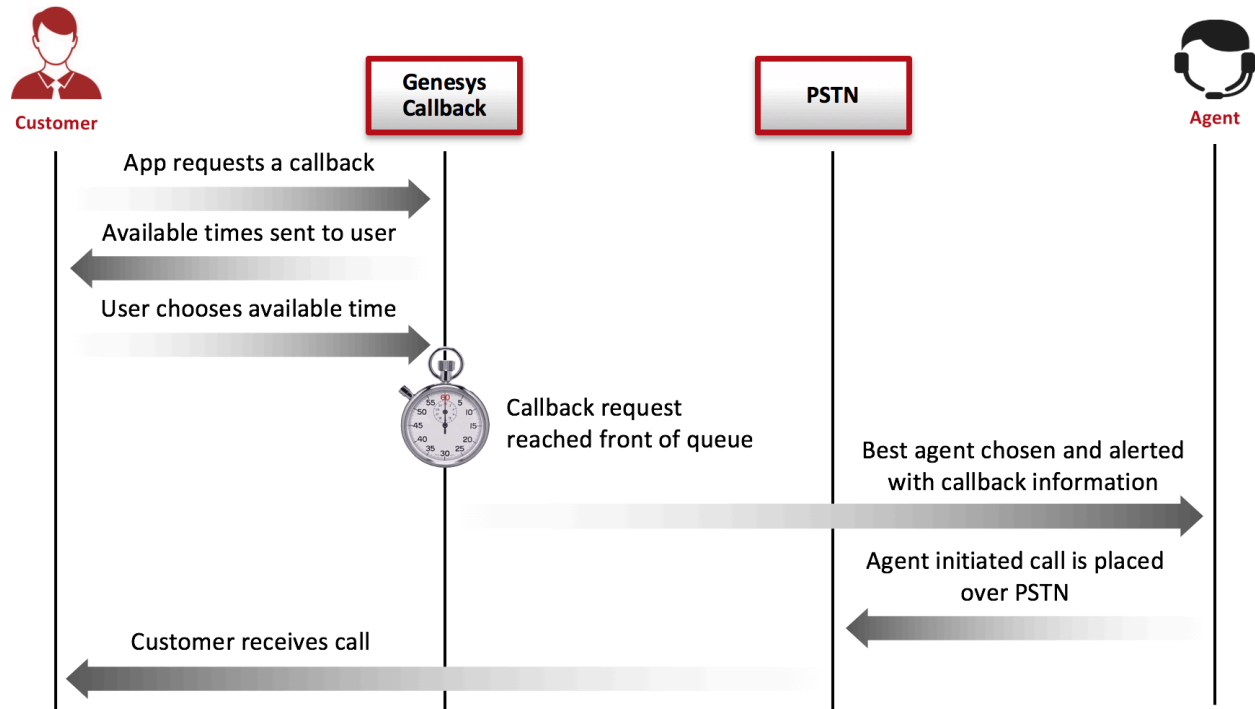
Customer

Genesys Callback

PSTN

Agent

App requests a callback

Available times sent to user

User chooses available time

60 55 5 50 10 45 15 40 20 35 30 25

Callback request reached front of queue

Best agent chosen and alerted with callback information

Agent initiated call is placed over PSTN

Customer receives call